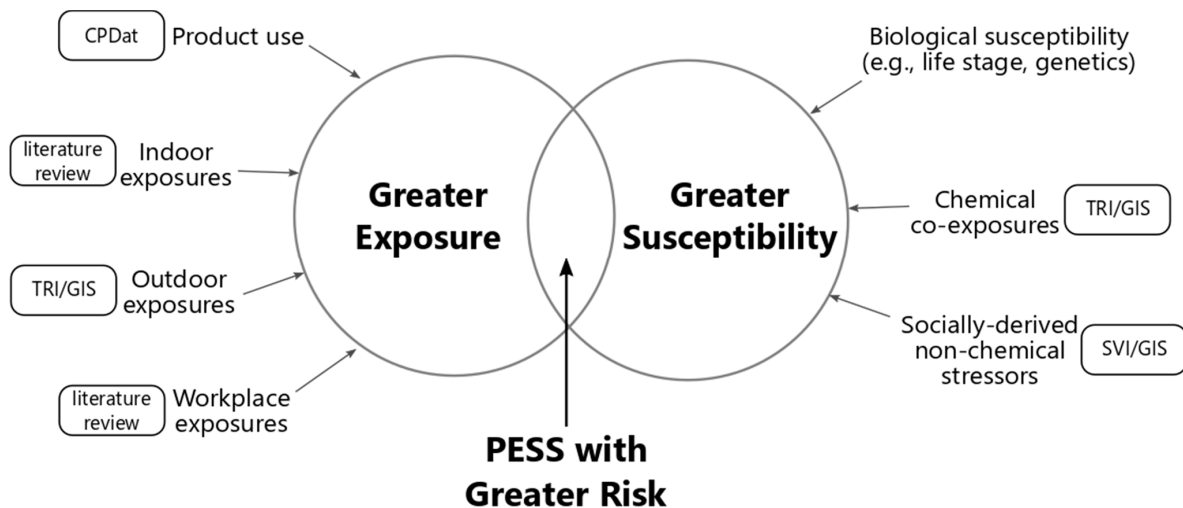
CPDat Product use

literature review Indoor exposures

TRI/GIS Outdoor exposures

literature review Workplace exposures

Greater Exposure

Greater Susceptibility

Biological susceptibility (e.g., life stage, genetics)

Chemical co-exposures TRI/GIS

Socially-derived non-chemical stressors SVI/GIS

PESS with Greater Risk